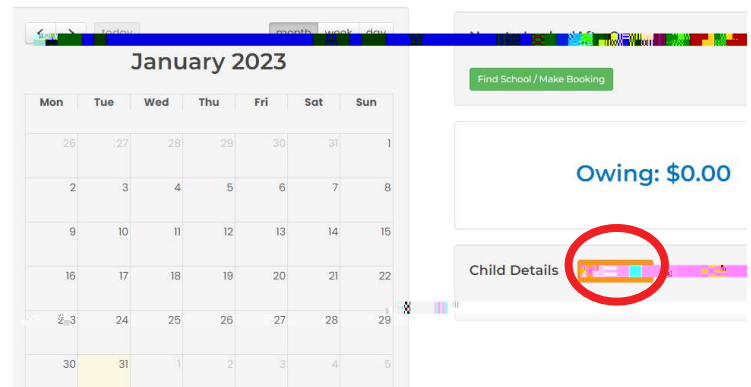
< > today month week day

January 2023

| Mon | Tue | Wed | Thu | Fri | Sat | Sun |
|---|---|---|---|---|---|---|
| 26 | 27 | 28 | 29 | 30 | 31 | 1 |
| 2 | 3 | 4 | 5 | 6 | 7 | 8 |
| 9 | 10 | 11 | 12 | 13 | 14 | 15 |
| 16 | 17 | 18 | 19 | 20 | 21 | 22 |
| 23 | 24 | 25 | 26 | 27 | 28 | 29 |
| 30 | 31 | 1 | 2 | 3 | 4 | 5 |

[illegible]

Find School / Make Booking

Owing: $0.00

Child Details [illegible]